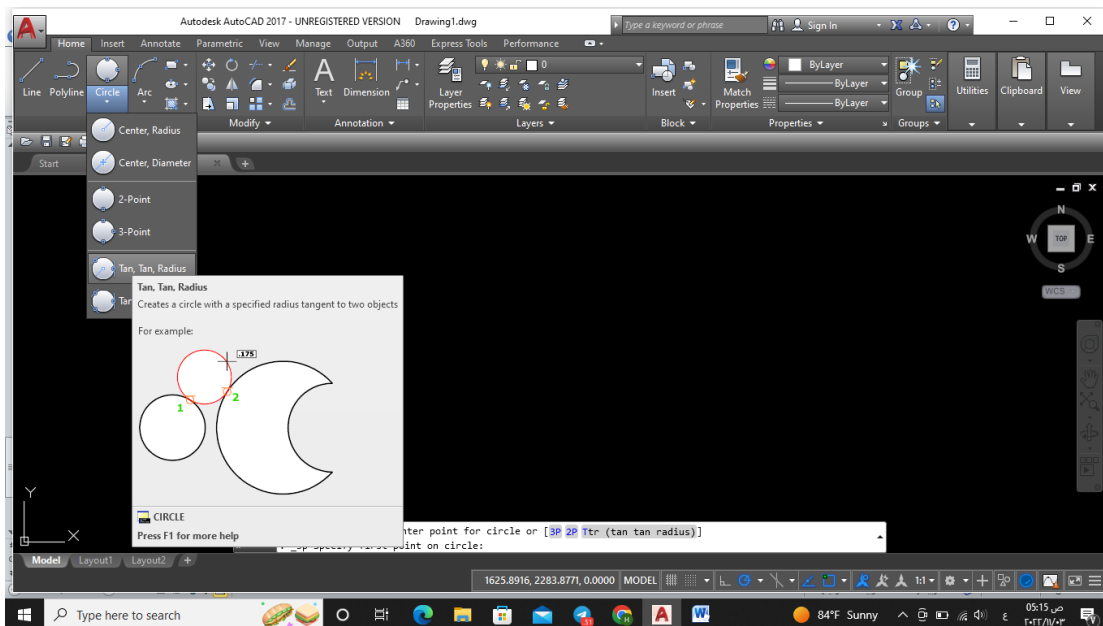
Autodesk AutoCAD 2017 - UNREGISTERED VERSION Drawing1.dwg
Type a keyword or phrase
Sign In

Home Insert Annotate Parametric View Manage Output A360 Express Tools Performance

Line Polyline Circle Arc
Modify
Text Dimension
Annotation
Layer Properties
0
Layers
Insert
Block
Match Properties
ByLayer
ByLayer
ByLayer
Properties
Group
Groups
Utilities Clipboard View

Start

Center, Radius
Center, Diameter
2-Point
3-Point
Tan, Tan, Radius
Tan

Tan, Tan, Radius
Creates a circle with a specified radius tangent to two objects
For example:
.175
1
2
CIRCLE
Press F1 for more help

N
W TOP E
S
WCS

Y
X

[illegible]nter point for circle or [3P 2P Ttr (tan tan radius)]
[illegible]

Model Layout1 Layout2

1625.8916, 2283.8771, 0.0000 MODEL
1:1

Type here to search
84°F Sunny
05:15 ص
٢٠٢٢/١٧/٠٣